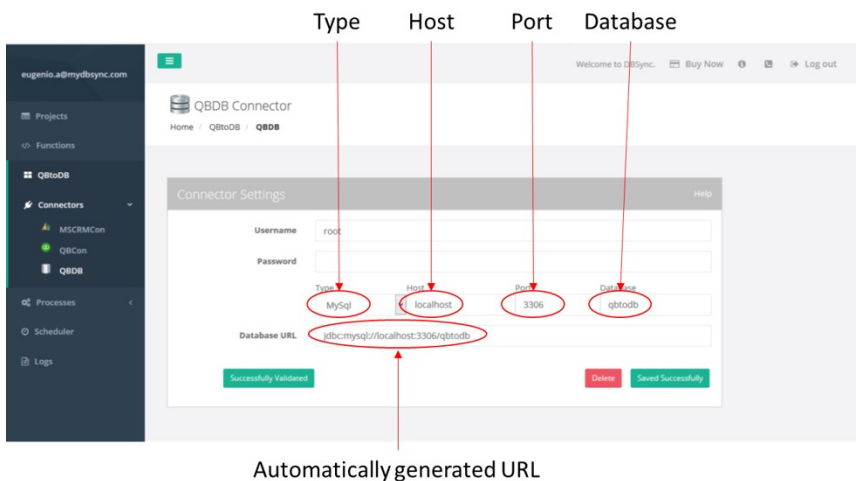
Type Host Port Database

eugenio.a@mydbsync.com

Projects

Functions

QBtoDB

Connectors

MSCRMCon

QBCon

QBDB

Processes

Scheduler

Logs

Welcome to DBSync. Buy Now Log out

QBDB Connector

Home / QBtoDB / QBDB

Connector Settings

Help

Username root

Password

Type Host Port Database

MySql localhost 3306 qbtodb

Database URL jdbc:mysql://localhost:3306/qbtodb

Successfully Validated

Delete Saved Successfully

Automatically generated URL